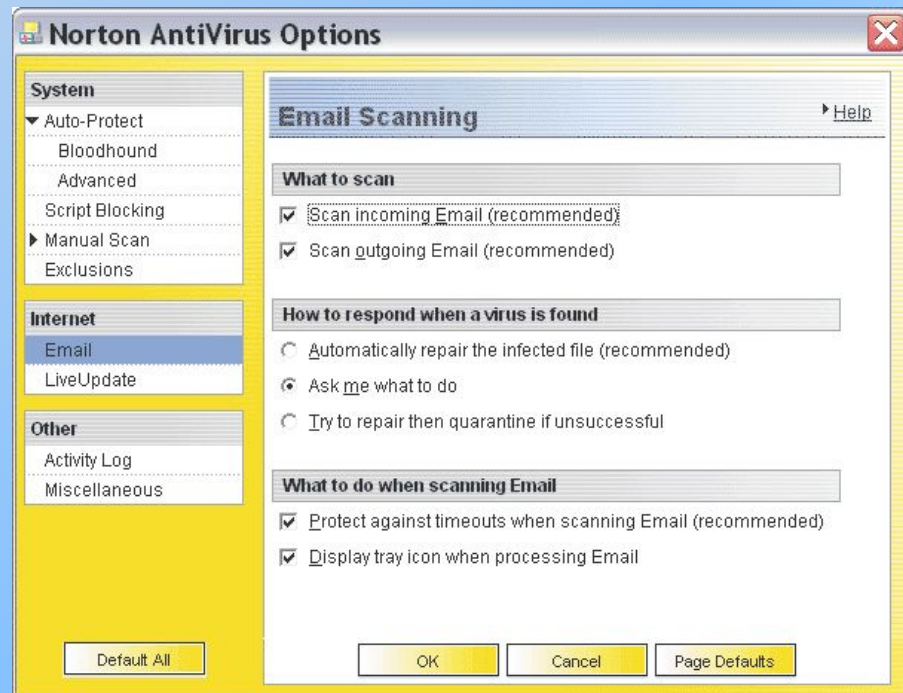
Norton AntiVirus Options

System
Auto-Protect
Bloodhound
Advanced
Script Blocking
Manual Scan
Exclusions

Internet
Email
LiveUpdate

Other
Activity Log
Miscellaneous

Default All

Email Scanning

Help

What to scan

Scan incoming Email (recommended)

Scan outgoing Email (recommended)

How to respond when a virus is found

Automatically repair the infected file (recommended)

Ask me what to do

Try to repair then quarantine if unsuccessful

What to do when scanning Email

Protect against timeouts when scanning Email (recommended)

Display tray icon when processing Email

OK

Cancel

Page Defaults